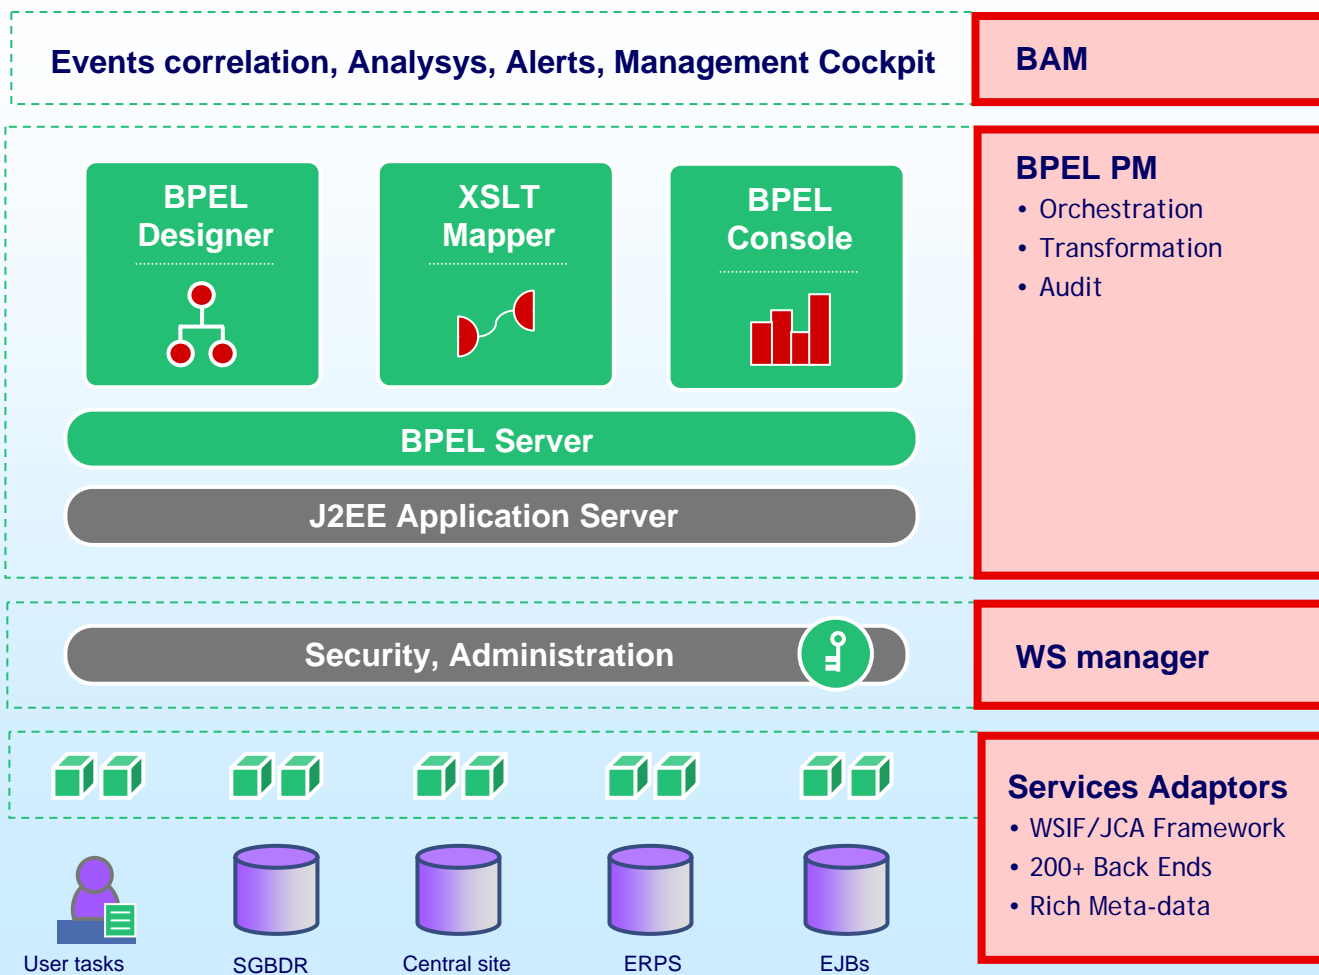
Events correlation, Analysys, Alerts, Management Cockpit

BAM

BPEL Designer

XSLT Mapper

BPEL Console

BPEL Server

J2EE Application Server

BPEL PM
• Orchestration
• Transformation
• Audit

Security, Administration

WS manager

Services Adaptors
• WSIF/JCA Framework
• 200+ Back Ends
• Rich Meta-data

User tasks

SGBDR

Central site

ERPS

EJBs